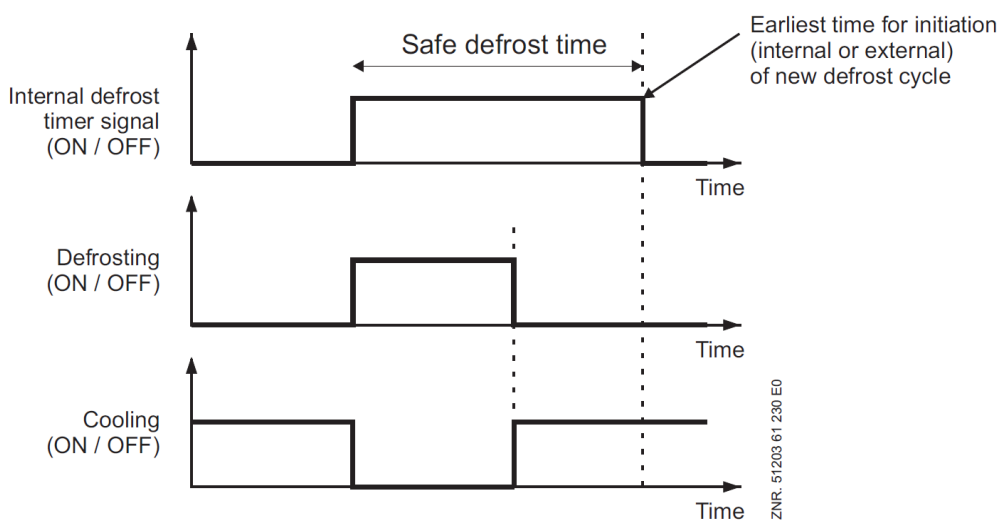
Safe defrost time

Earliest time for initiation (internal or external) of new defrost cycle

Internal defrost timer signal (ON / OFF)

Time

Defrosting (ON / OFF)

Time

Cooling (ON / OFF)

Time

ZNR. 51203 61 230 E0